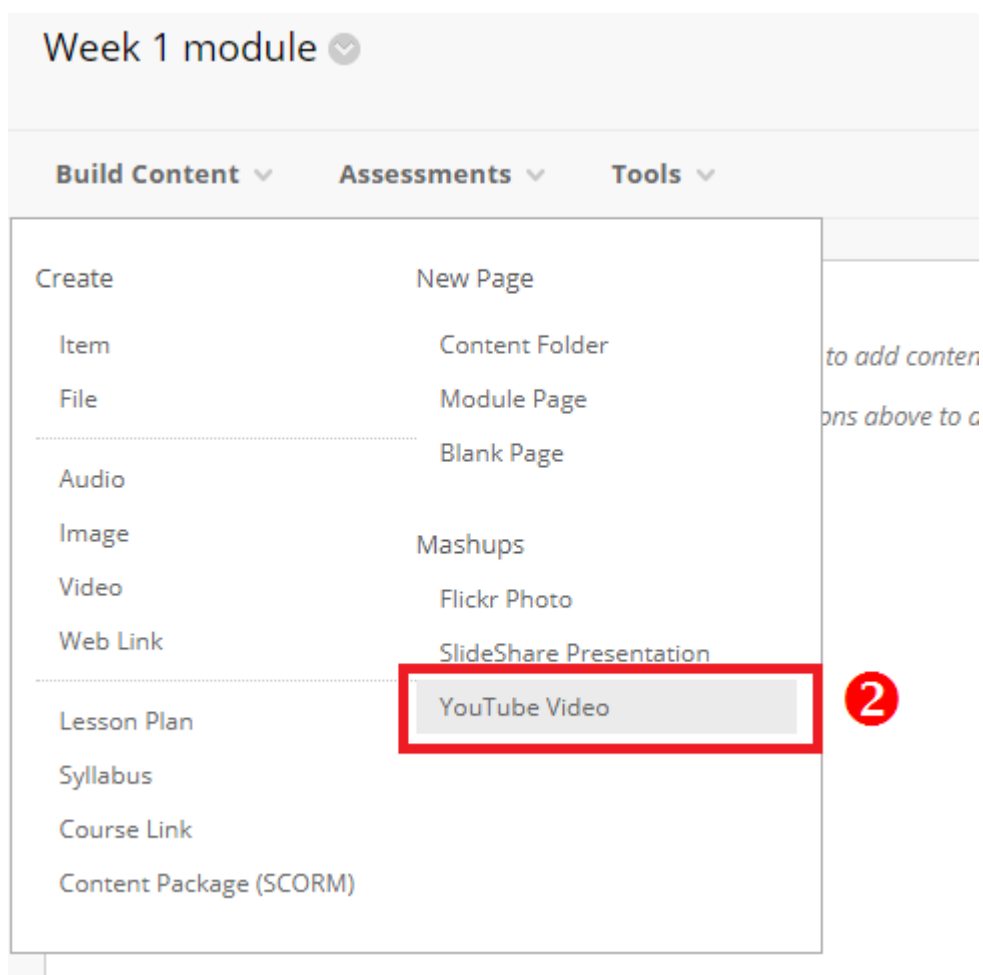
Week 1 module

Build Content Assessments Tools

Create

Item

File

Audio

Image

Video

Web Link

Lesson Plan

Syllabus

Course Link

Content Package (SCORM)

New Page

Content Folder

Module Page

Blank Page

Mashups

Flickr Photo

SlideShare Presentation

YouTube Video

2

to add conten

ons above to a